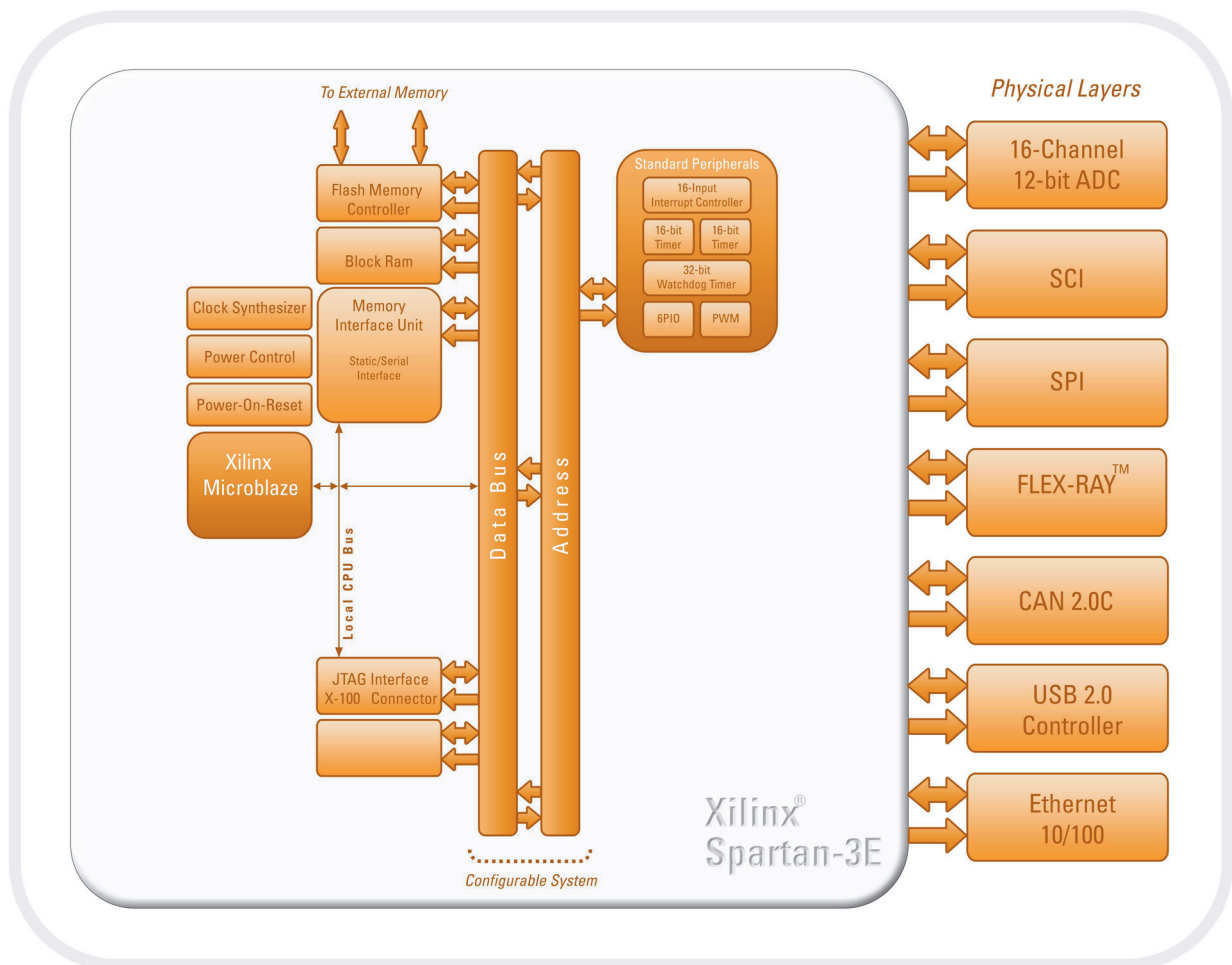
To External Memory

Flash Memory Controller

Block Ram

Clock Synthesizer

Power Control

Power-On-Reset

Memory Interface Unit

Static/Serial Interface

Xilinx Microblaze

Local CPU Bus

JTAG Interface X-100 Connector

Data Bus

Address

Standard Peripherals

16-Input Interrupt Controller

16-bit Timer

16-bit Timer

32-bit Watchdog Timer

6PIO

PWM

Xilinx®
Spartan-3E

Configurable System

Physical Layers

16-Channel 12-bit ADC

SCI

SPI

FLEX-RAY™

CAN 2.0C

USB 2.0 Controller

Ethernet 10/100